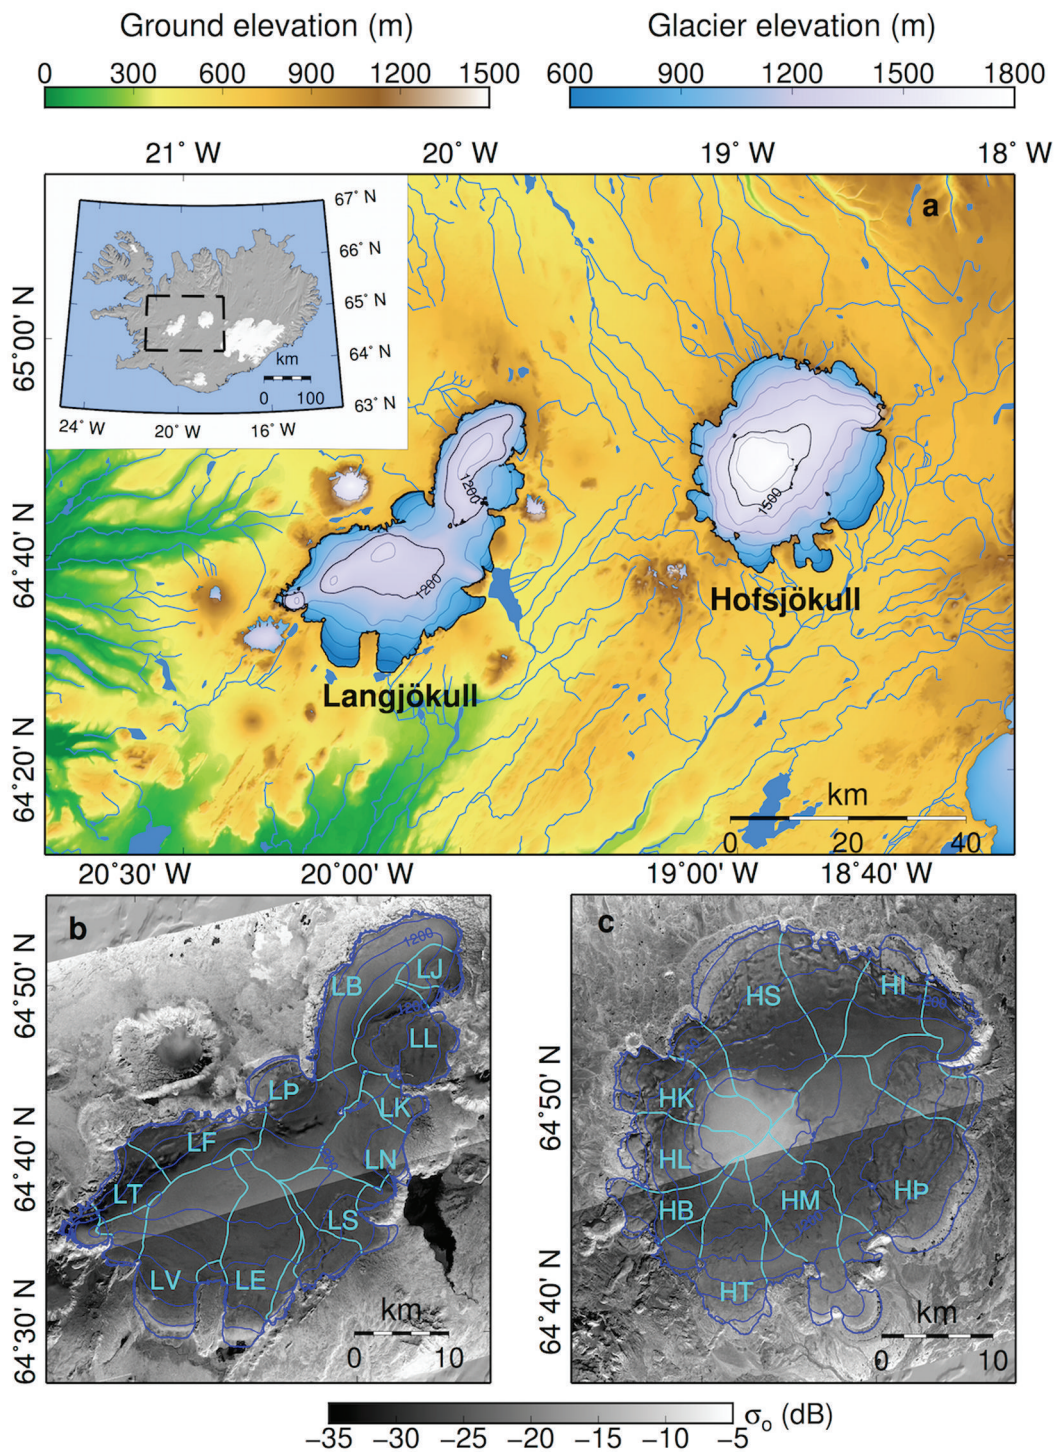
Ground elevation (m)
0 300 600 900 1200 1500

Glacier elevation (m)
600 900 1200 1500 1800

21° W 20° W 19° W 18° W

67° N
66° N
65° N
64° N
63° N
km
0 100
24° W 20° W 16° W

a

65°00' N
64°40' N
64°20' N

1200
1200
1500

Langjökull
Hofsjökull

km
0 20 40

20°30' W 20°00' W 19°00' W 18°40' W

b
64°50' N
64°40' N
64°30' N
1200
LB
LJ
LL
LP
LK
LF
LN
LT
LS
LV
LE
km
0 10

c
64°50' N
64°40' N
HS
HI
HK
HL
HB
HM
HP
HT
km
0 10

$\sigma_o$ (dB)
−35 −30 −25 −20 −15 −10 −5